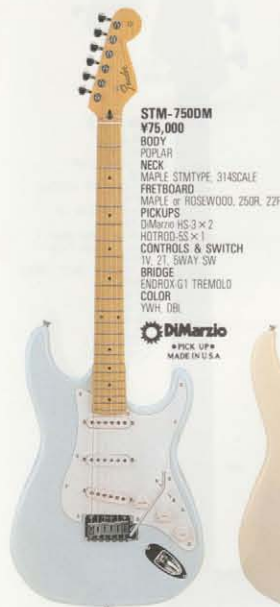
STM-750DM
¥75,000
BODY
POPLAR
NECK
MAPLE STMTYPE, 314SCALE
FRETBOARD
MAPLE or ROSEWOOD, 250R, 22F
PICKUPS
DiMarzio HS-3 × 2
HOTROD-SS × 1
CONTROLS & SWITCH
1V, 2T, 5WAY SW
BRIDGE
ENDROX-G1 TREMOLO
COLOR
YWH, DBL

DiMarzio
•PICK UP•
MADE IN U.S.A.